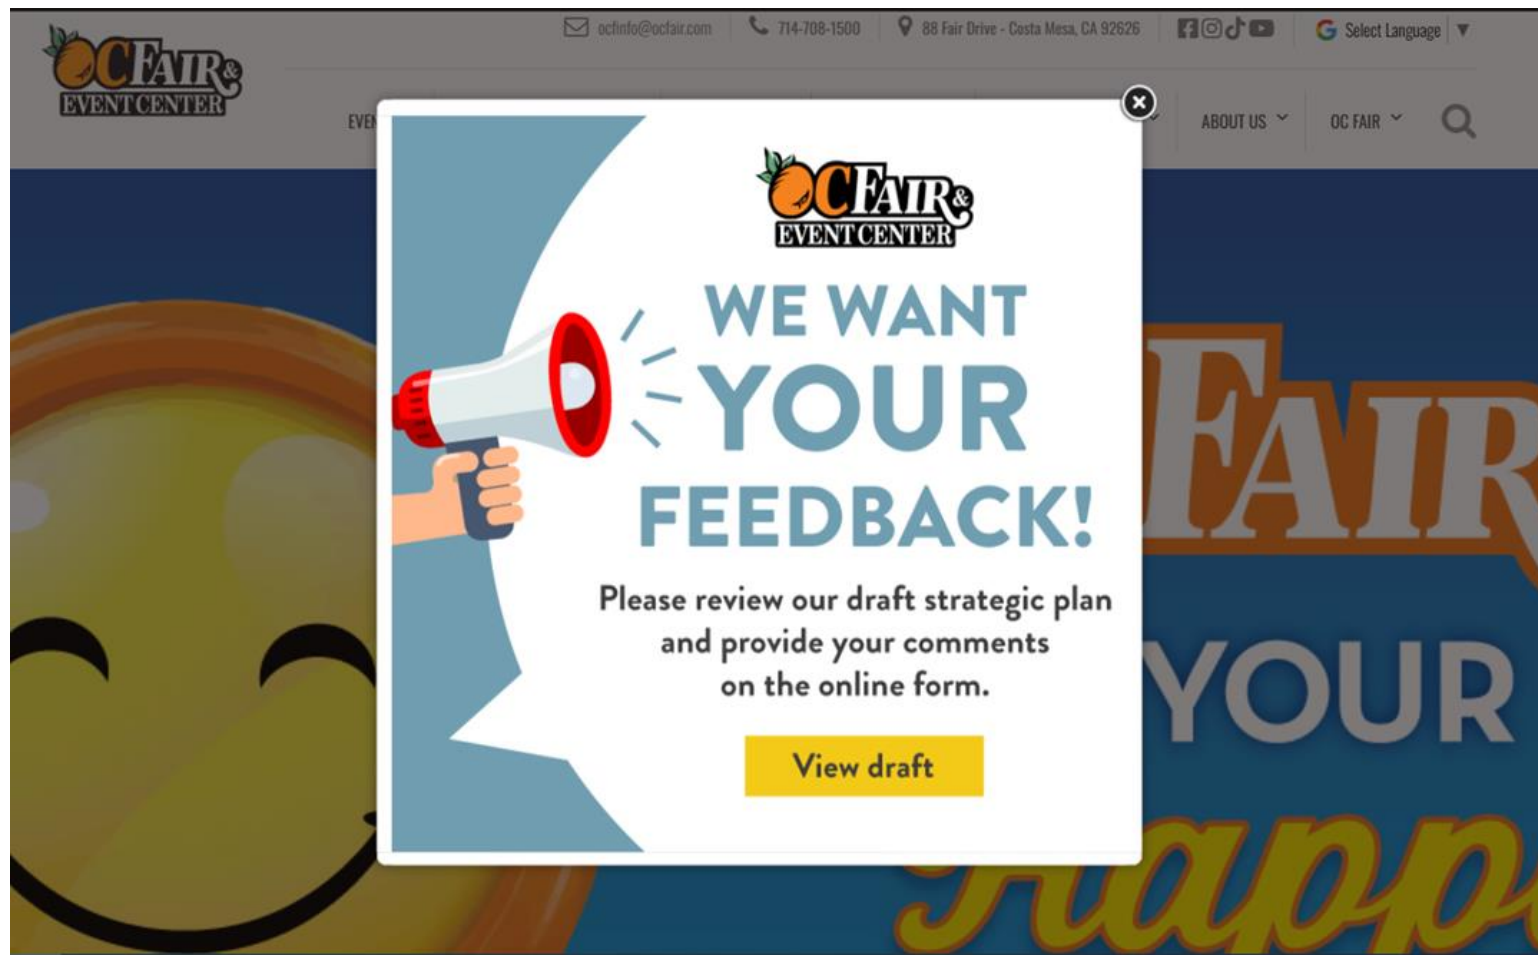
ocfinfo@ocfair.com 714-708-1500 88 Fair Drive - Costa Mesa, CA 92626 Select Language ▼

OC FAIR & EVENT CENTER

EVE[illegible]

ABOUT US OC FAIR

OC FAIR & EVENT CENTER

WE WANT YOUR FEEDBACK!

Please review our draft strategic plan and provide your comments on the online form.

View draft

FAIR

YOUR

Happ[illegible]